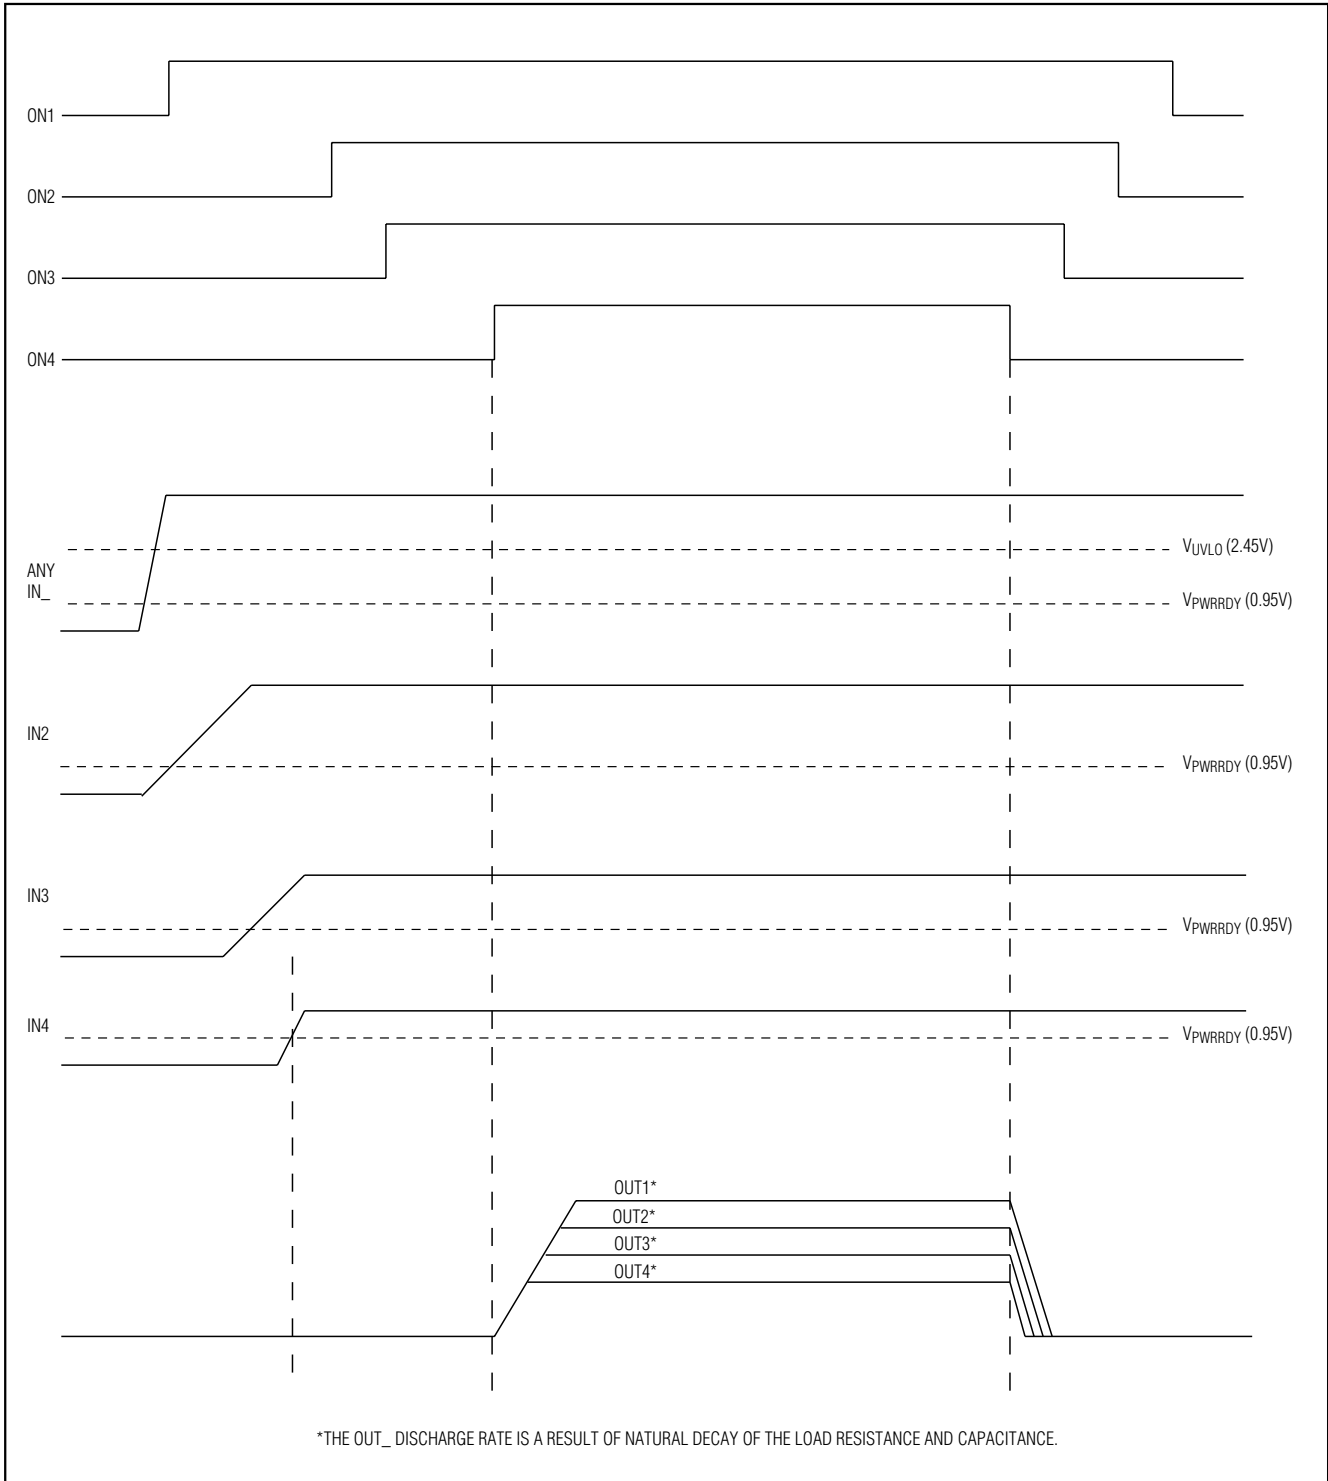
ON1

ON2

ON3

ON4

ANY IN_

$V_{UVLO}$ (2.45V)

$V_{PWRRDY}$ (0.95V)

IN2

$V_{PWRRDY}$ (0.95V)

IN3

$V_{PWRRDY}$ (0.95V)

IN4

$V_{PWRRDY}$ (0.95V)

OUT1*

OUT2*

OUT3*

OUT4*

*THE OUT_ DISCHARGE RATE IS A RESULT OF NATURAL DECAY OF THE LOAD RESISTANCE AND CAPACITANCE.